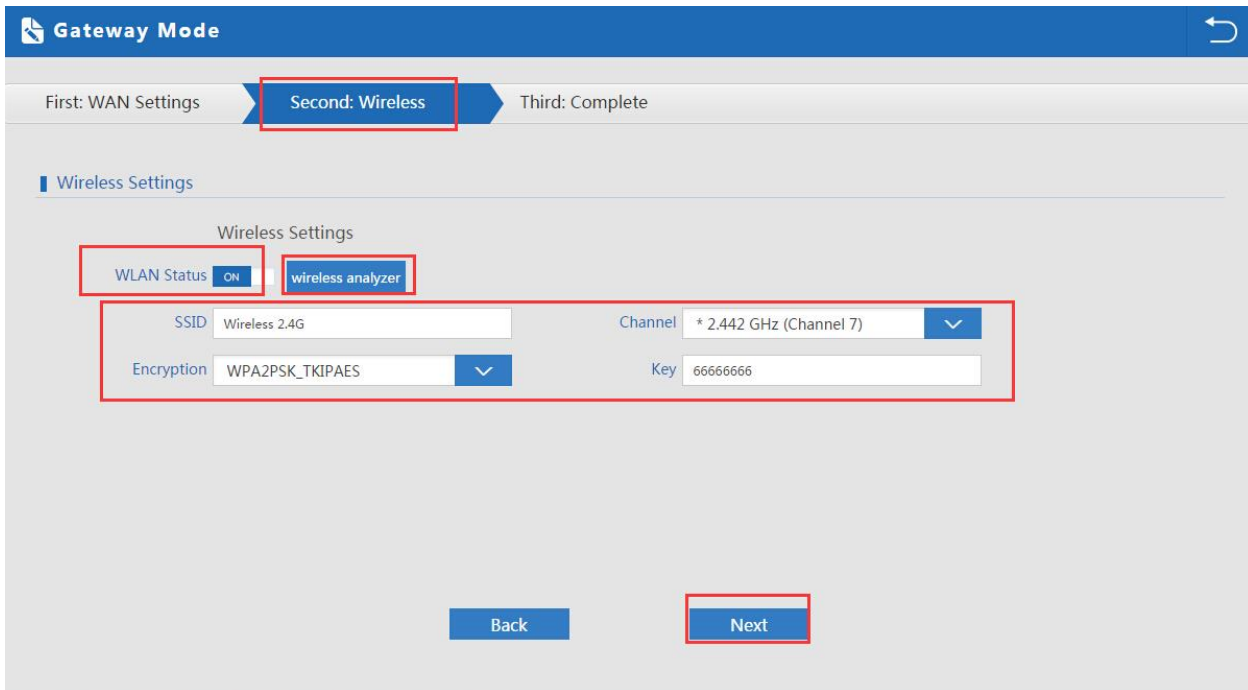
Gateway Mode

First: WAN Settings
Second: Wireless
Third: Complete

Wireless Settings

Wireless Settings

WLAN Status ON
wireless analyzer

SSID Wireless 2.4G
Channel * 2.442 GHz (Channel 7)

Encryption WPA2PSK_TKIPAES
Key 66666666

Back
Next